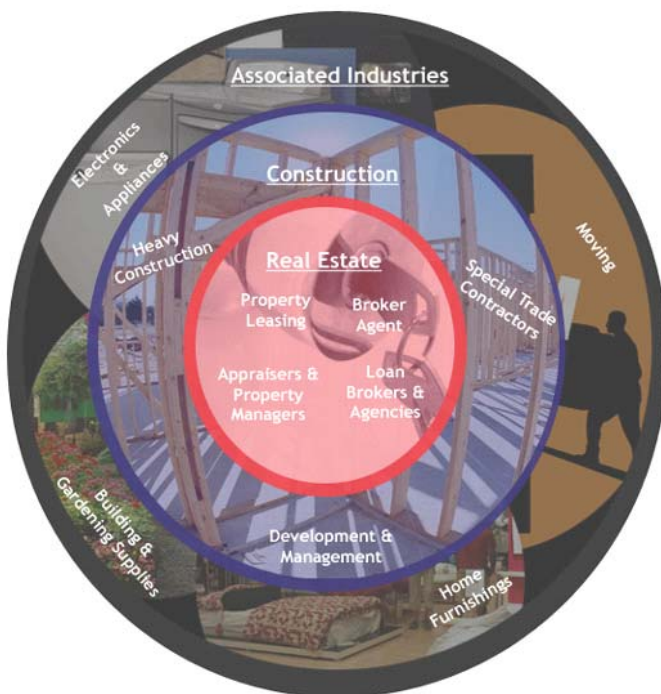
Associated Industries

Electronics & Appliances

Moving

Construction

Heavy Construction

Special Trade Contractors

Real Estate

Property Leasing

Broker Agent

Appraisers & Property Managers

Loan Brokers & Agencies

Development & Management

Building & Gardening Supplies

Home Furnishings